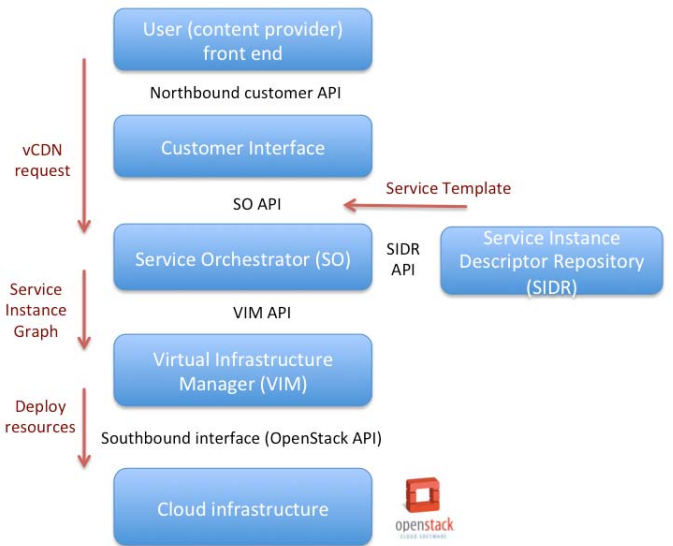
User (content provider) front end

Northbound customer API

vCDN request

Customer Interface

Service Template

SO API

Service Orchestrator (SO)

SIDR API

Service Instance Descriptor Repository (SIDR)

Service Instance Graph

VIM API

Virtual Infrastructure Manager (VIM)

Deploy resources

Southbound interface (OpenStack API)

Cloud infrastructure

openstack
CLOUD SOFTWARE